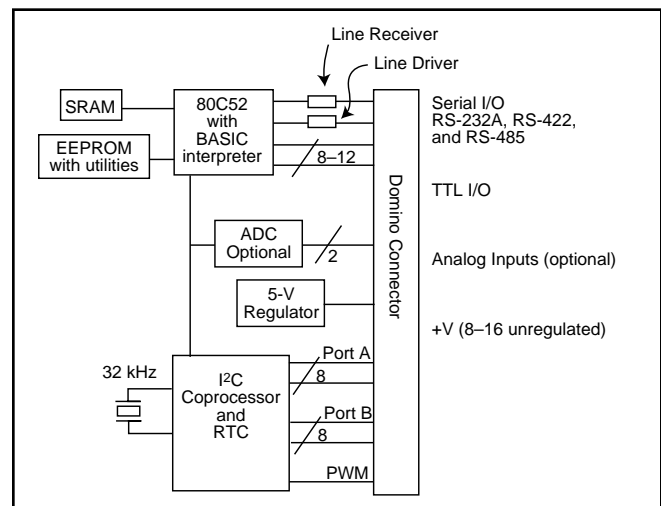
Line Receiver

Line Driver

SRAM

80C52 with BASIC interpreter

EEPROM with utilities

8–12

Serial I/O RS-232A, RS-422, and RS-485

TTL I/O

Domino Connector

ADC Optional

2

Analog Inputs (optional)

5-V Regulator

+V (8–16 unregulated)

32 kHz

I$^2$C Coprocessor and RTC

Port A

8

Port B

8

PWM